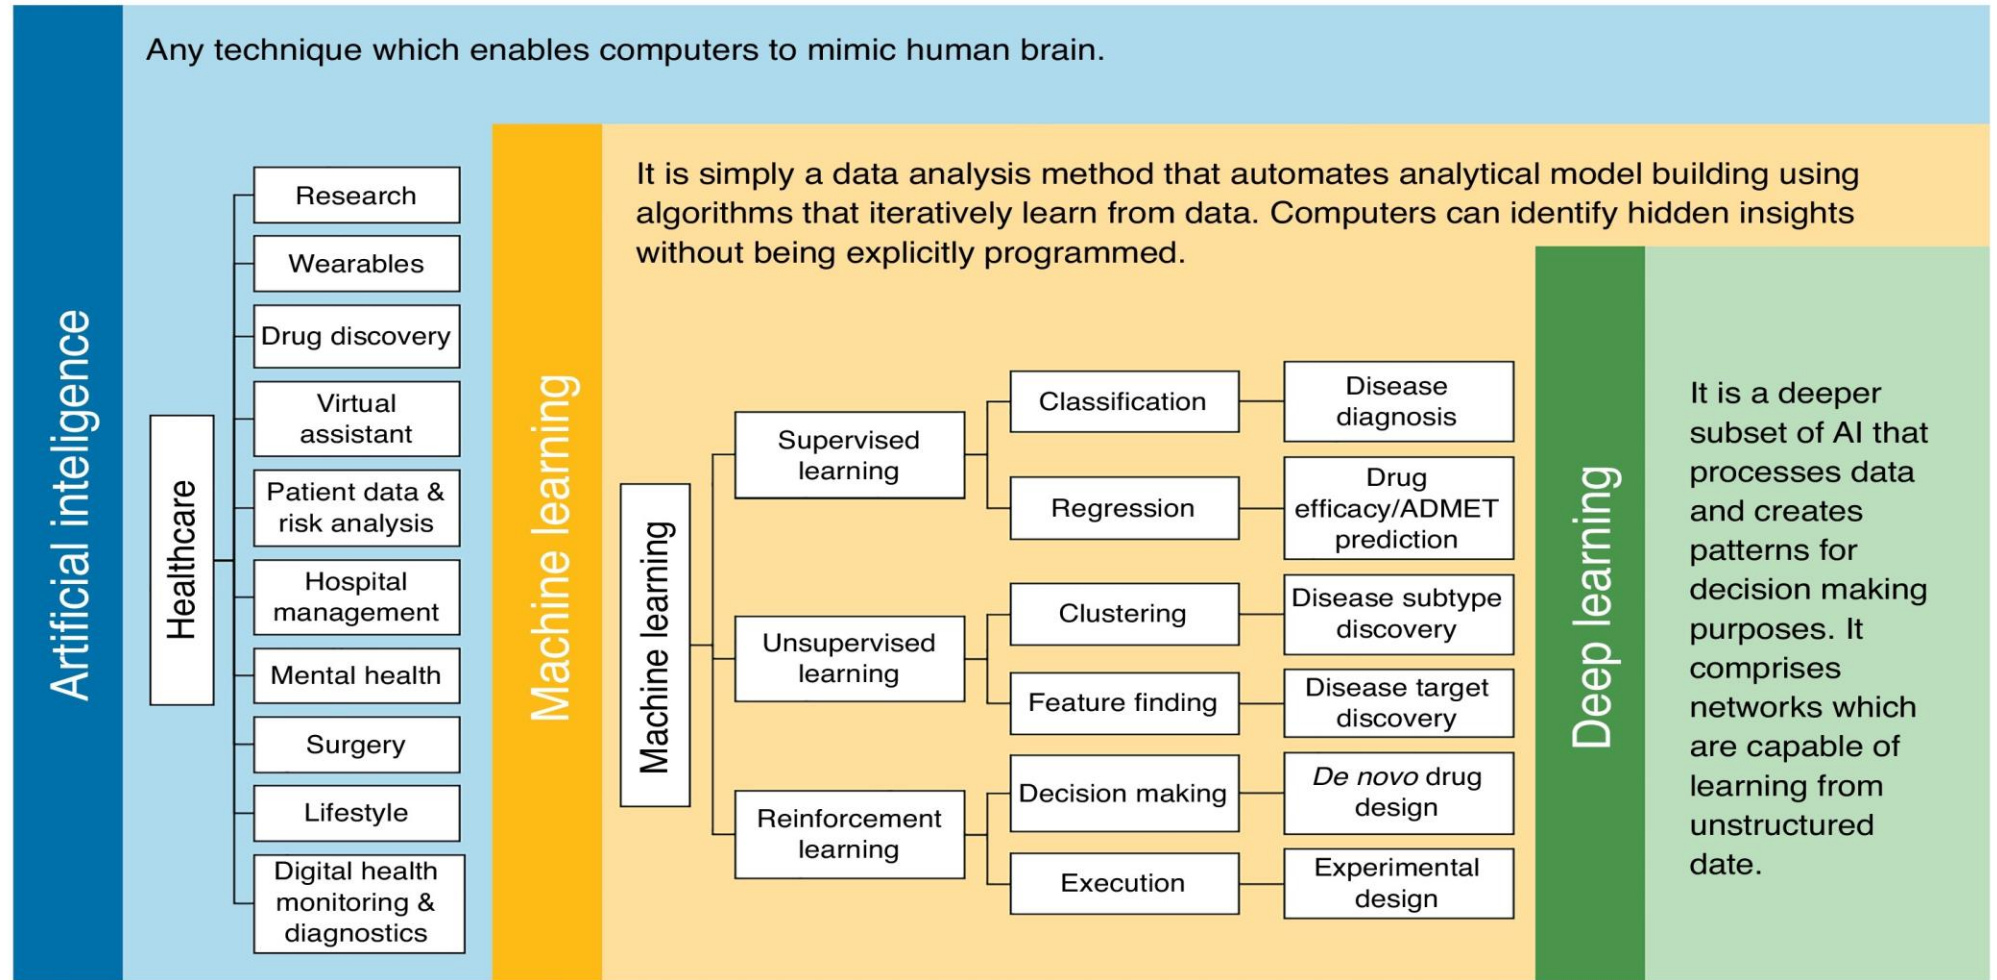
Artificial inteligence

Any technique which enables computers to mimic human brain.

Healthcare

Research

Wearables

Drug discovery

Virtual assistant

Patient data & risk analysis

Hospital management

Mental health

Surgery

Lifestyle

Digital health monitoring & diagnostics

Machine learning

It is simply a data analysis method that automates analytical model building using algorithms that iteratively learn from data. Computers can identify hidden insights without being explicitly programmed.

Machine learning

Supervised learning

Classification

Disease diagnosis

Regression

Drug efficacy/ADMET prediction

Unsupervised learning

Clustering

Disease subtype discovery

Feature finding

Disease target discovery

Reinforcement learning

Decision making

De novo drug design

Execution

Experimental design

Deep learning

It is a deeper subset of AI that processes data and creates patterns for decision making purposes. It comprises networks which are capable of learning from unstructured date.